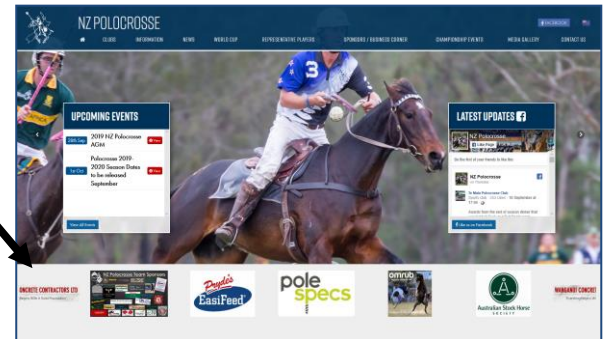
NZ POLOCROSSE

CLUBS INFORMATION NEWS WORLD CUP REPRESENTATIVE PLAYERS SPONSORS / BUSINESS CORNER CHAMPIONSHIP EVENTS MEDIA GALLERY CONTACT US

3

UPCOMING EVENTS

29th Sep 2019 NZ Polocrosse AGM

1st Oct Polocrosse 2019-2020 Season Dates to be released September

View all Events

LATEST UPDATES

NZ Polocrosse

Like Page

Be the first of your friends to like this

NZ Polocrosse

Te Mata Polocrosse Club

Like us on Facebook

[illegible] CONCRETE CONTRACTORS LTD

NZ Polocrosse Youth Sponsors

Dodson's EasiFeed

pole specs

omrub

Australian Stock Horse Society

WAIMANGU CONCRETE